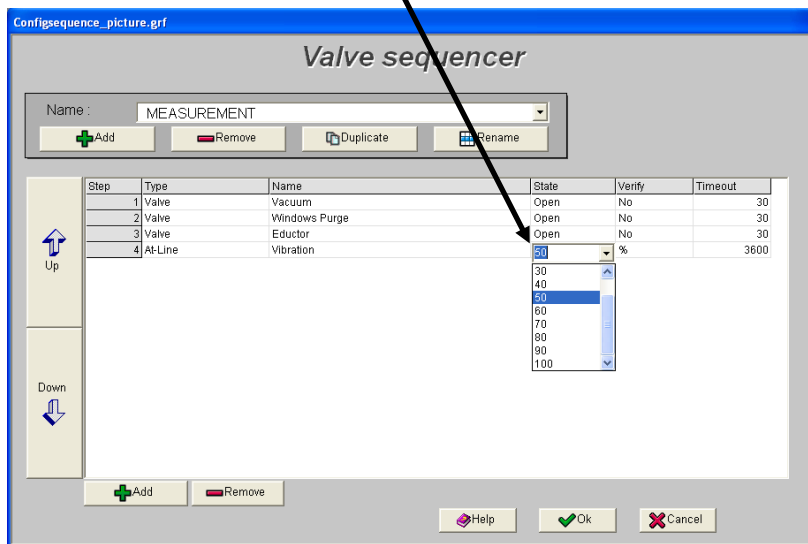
Configsequence_picture.grf

Valve sequencer

Name : MEASUREMENT

Add Remove Duplicate Rename

| Step | Type | Name | State | Verify | Timeout |
|---|---|---|---|---|---|
| 1 | Valve | Vacuum | Open | No | 30 |
| 2 | Valve | Windows Purge | Open | No | 30 |
| 3 | Valve | Eductor | Open | No | 30 |
| 4 | At-Line | Vibration | 50 | % | 3600 |

30
40
50
60
70
80
90
100

Up

Down

Add Remove

Help Ok Cancel